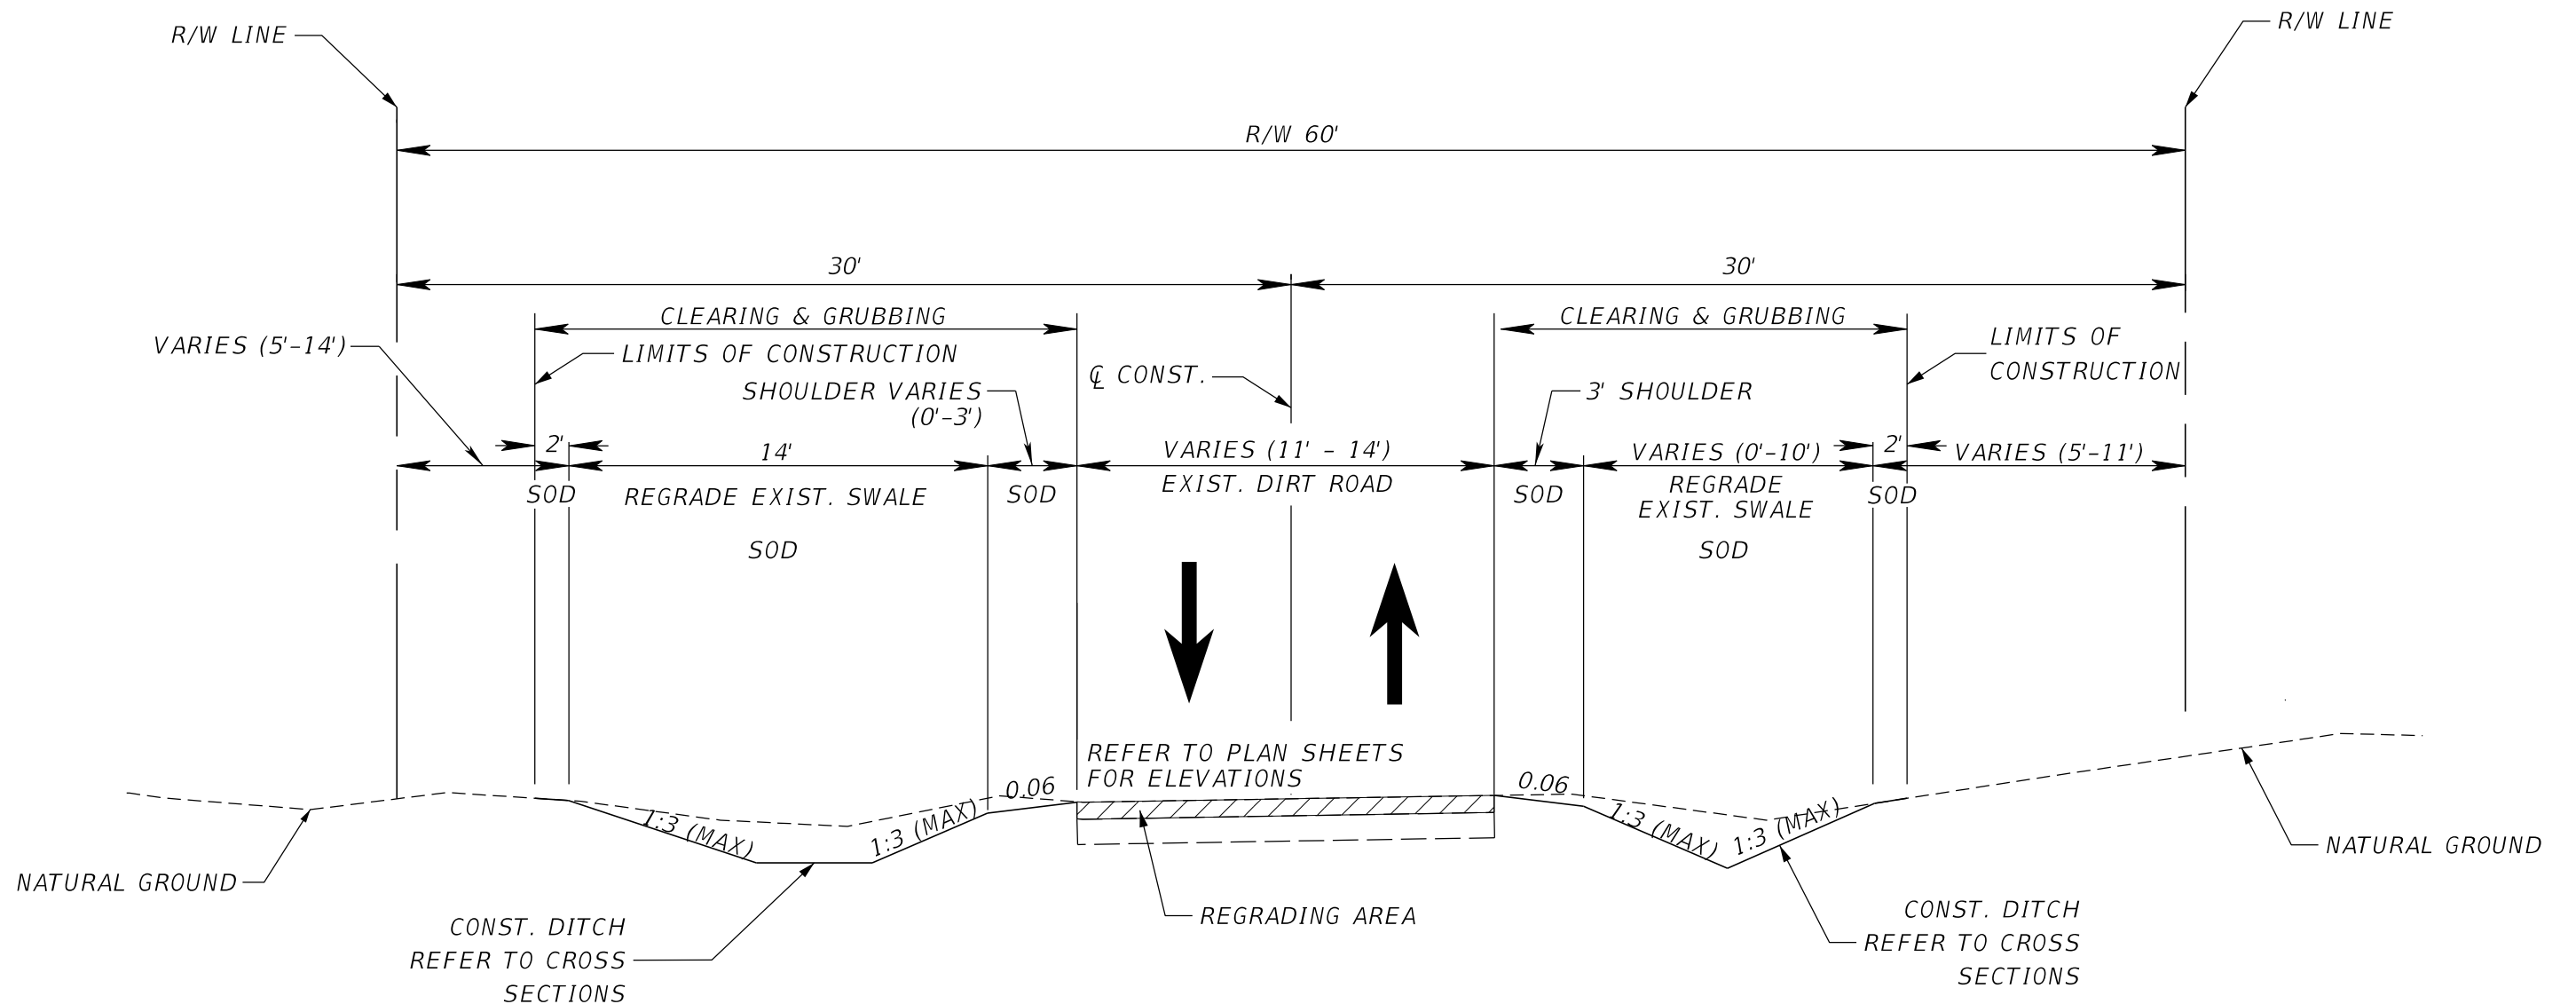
R/W LINE

R/W LINE

R/W 60'

30'

30'

CLEARING & GRUBBING

CLEARING & GRUBBING

VARIES (5'-14')

LIMITS OF CONSTRUCTION

LIMITS OF CONSTRUCTION

SHOULDER VARIES (0'-3')

℄ CONST.

3' SHOULDER

2'

14'

VARIES (11' - 14')

VARIES (0'-10')

2'

VARIES (5'-11')

SOD

REGRADE EXIST. SWALE

SOD

EXIST. DIRT ROAD

SOD

REGRADE EXIST. SWALE

SOD

SOD

SOD

REFER TO PLAN SHEETS FOR ELEVATIONS

0.06

0.06

1:3 (MAX)

1:3 (MAX)

1:3 (MAX)

1:3 (MAX)

NATURAL GROUND

NATURAL GROUND

CONST. DITCH REFER TO CROSS SECTIONS

REGRADING AREA

CONST. DITCH REFER TO CROSS SECTIONS